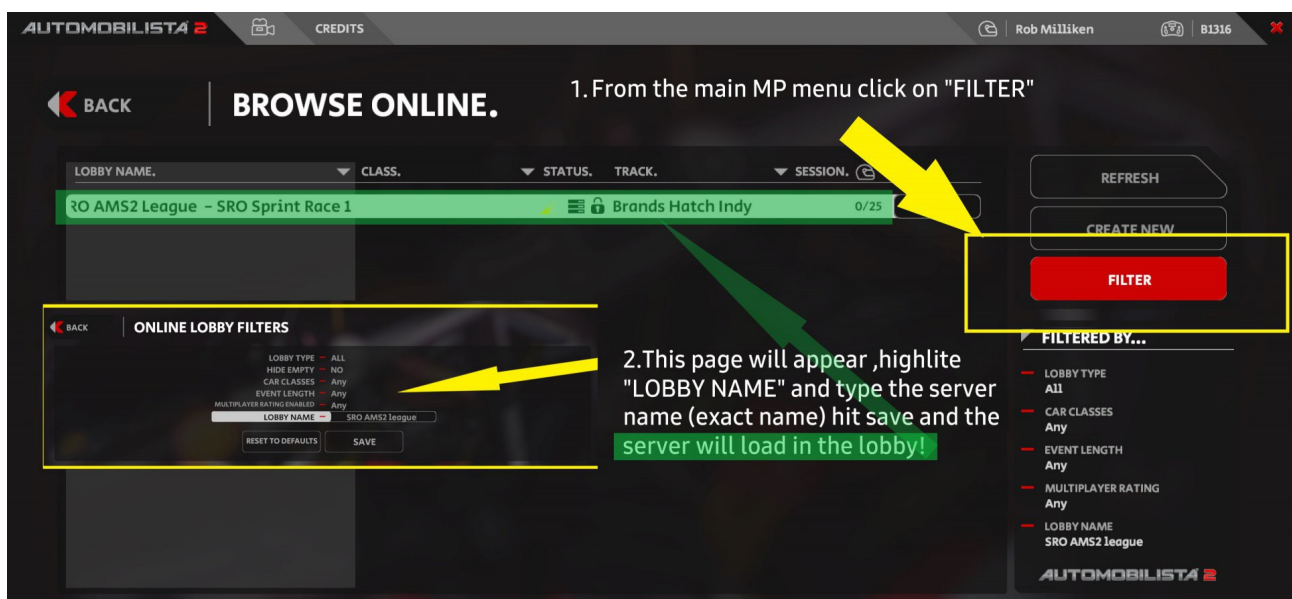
AUTOMOBILISTA 2 CREDITS Rob Milliken B1316

BACK

BROWSE ONLINE.

1. From the main MP menu click on "FILTER"

LOBBY NAME. CLASS. STATUS. TRACK. SESSION.

RO AMS2 League - SRO Sprint Race 1 Brands Hatch Indy 0/25

REFRESH

CREATE NEW

FILTER

BACK

ONLINE LOBBY FILTERS

LOBBY TYPE ALL
HIDE EMPTY NO
CAR CLASSES Any
EVENT LENGTH Any
MULTIPLAYER RATING ENABLED Any
LOBBY NAME SRO AMS2 league

RESET TO DEFAULTS

SAVE

2.This page will appear ,highlite "LOBBY NAME" and type the server name (exact name) hit save and the server will load in the lobby!

FILTERED BY...

LOBBY TYPE
All

CAR CLASSES
Any

EVENT LENGTH
Any

MULTIPLAYER RATING
Any

LOBBY NAME
SRO AMS2 league

AUTOMOBILISTA 2